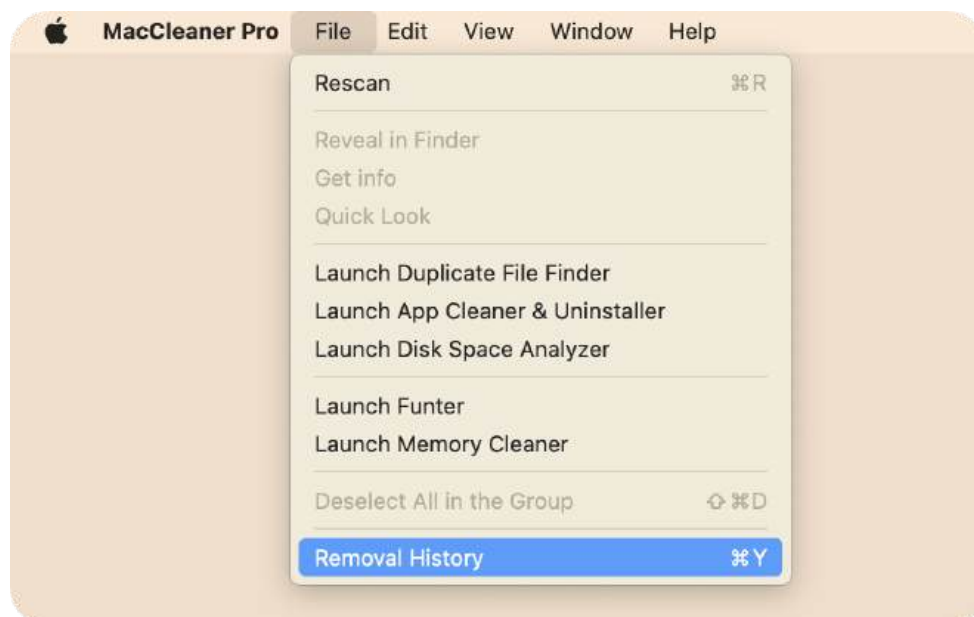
MacCleaner Pro File Edit View Window Help

Rescan ⌘R

Reveal in Finder
Get info
Quick Look

Launch Duplicate File Finder
Launch App Cleaner & Uninstaller
Launch Disk Space Analyzer

Launch Funter
Launch Memory Cleaner

Deselect All in the Group ⇧⌘D

Removal History ⌘Y